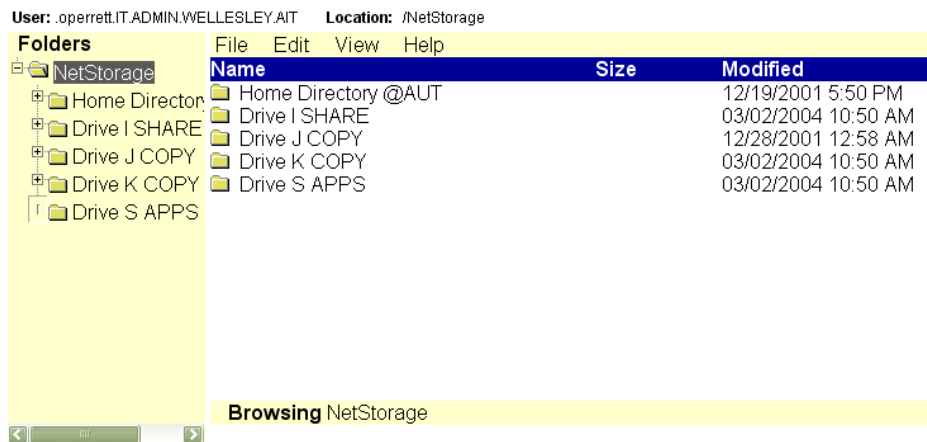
User: .operrett.IT.ADMIN.WELLESLEY.AIT Location: /NetStorage

Folders

NetStorage
Home Director
Drive I SHARE
Drive J COPY
Drive K COPY
Drive S APPS

File Edit View Help

| Name | Size | Modified |
|---|---|---|
| Home Directory @AUT | | 12/19/2001 5:50 PM |
| Drive I SHARE | | 03/02/2004 10:50 AM |
| Drive J COPY | | 12/28/2001 12:58 AM |
| Drive K COPY | | 03/02/2004 10:50 AM |
| Drive S APPS | | 03/02/2004 10:50 AM |

Browsing NetStorage